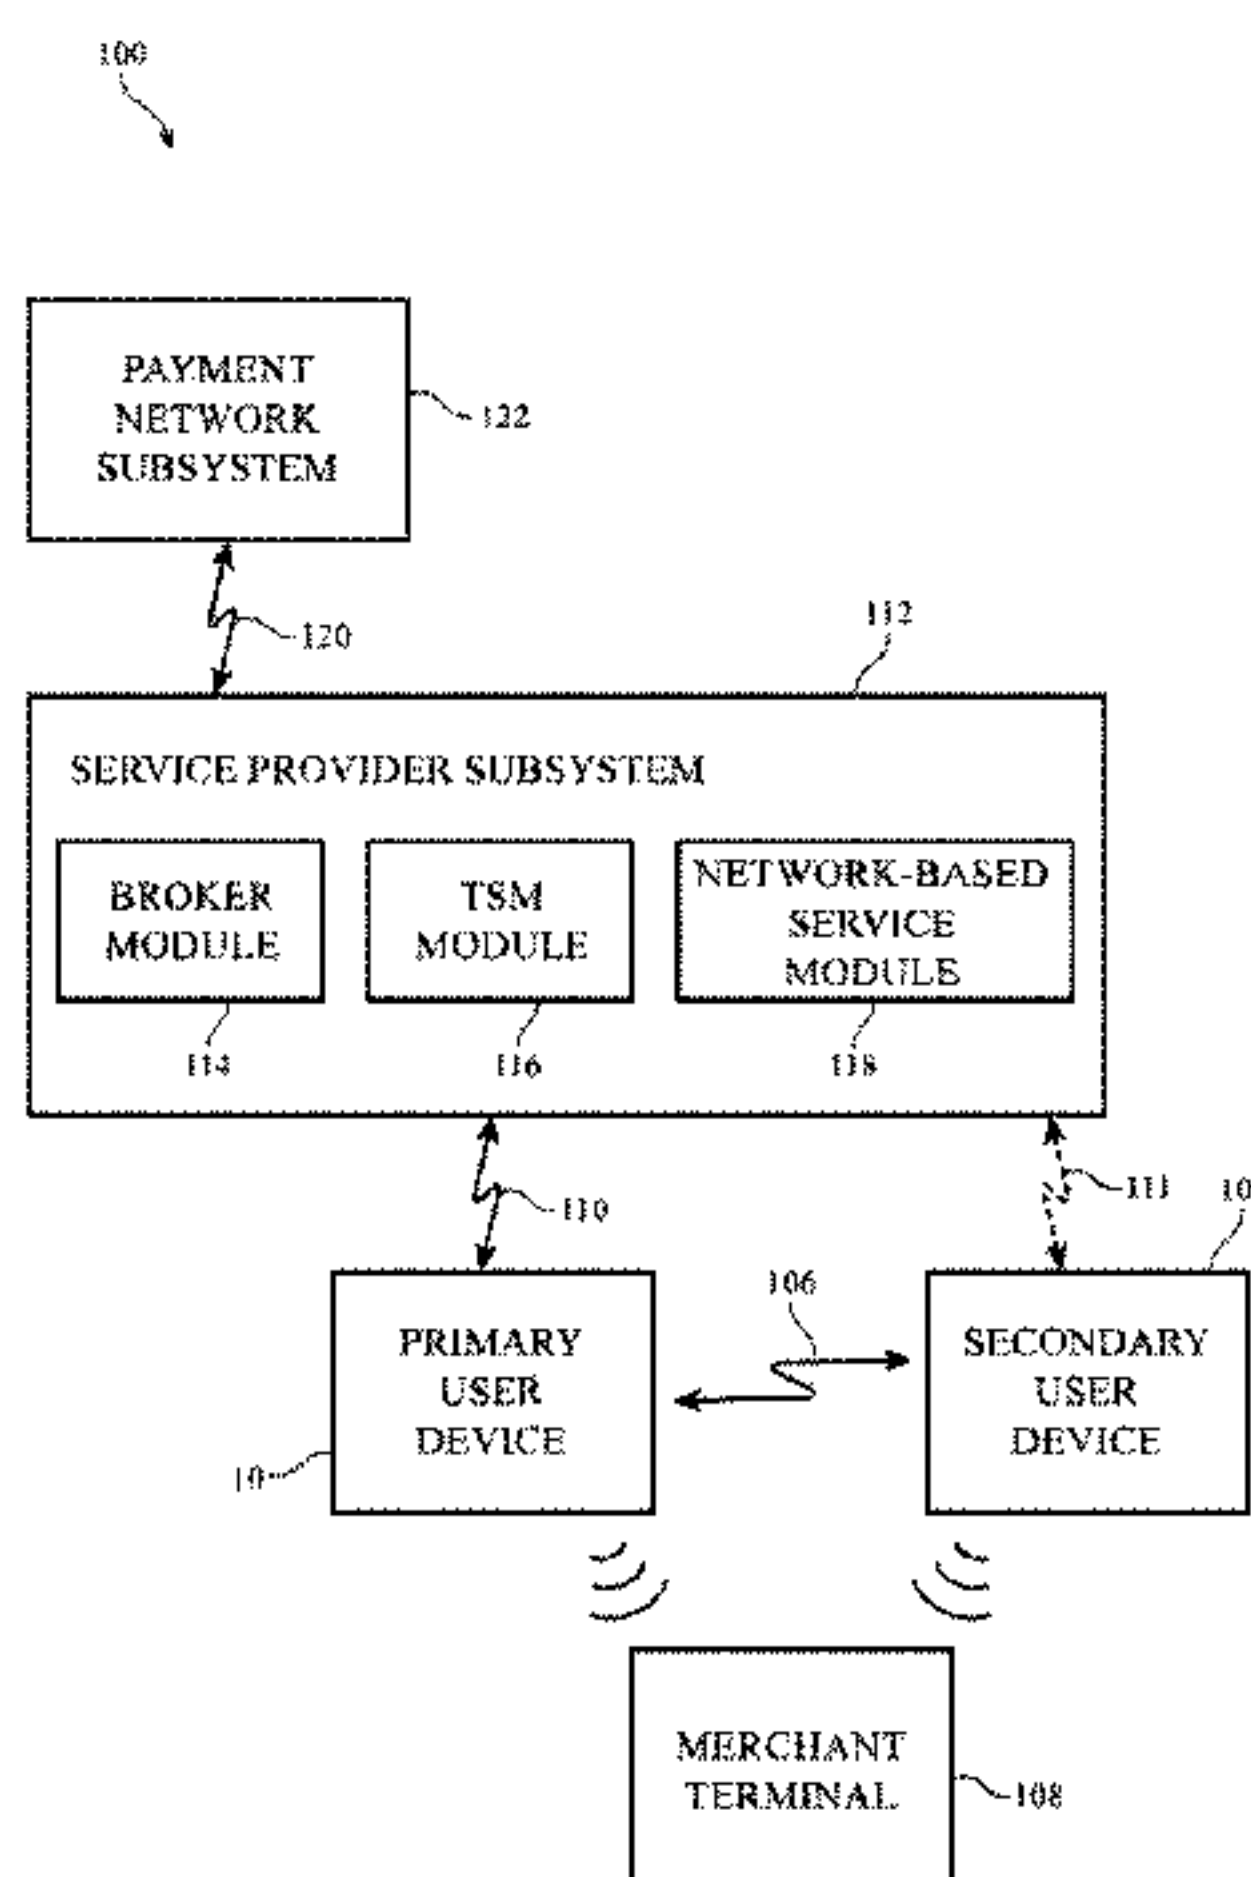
100

PAYMENT NETWORK SUBSYSTEM

122

120

112

SERVICE PROVIDER SUBSYSTEM

BROKER MODULE

TSM MODULE

NETWORK-BASED SERVICE MODULE

114

116

118

110

111

10

106

PRIMARY USER DEVICE

SECONDARY USER DEVICE

10

MERCHANT TERMINAL

108